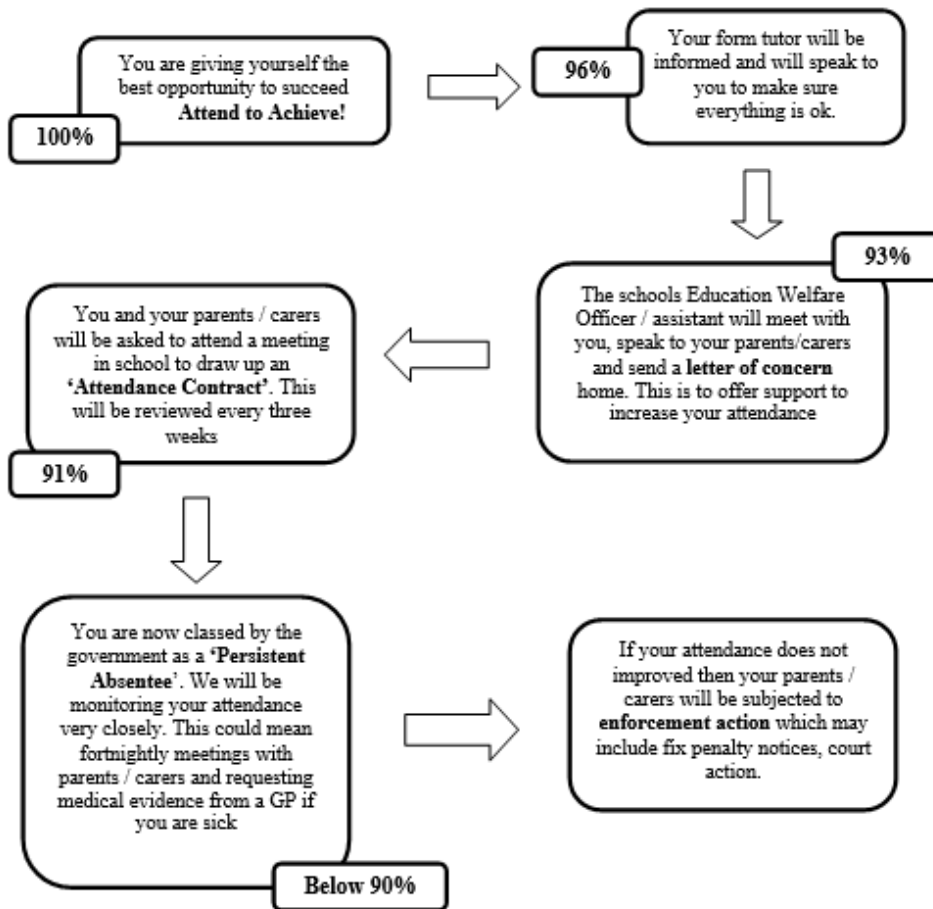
You are giving yourself the best opportunity to succeed **Attend to Achieve!**

100%

96%

Your form tutor will be informed and will speak to you to make sure everything is ok.

93%

The schools Education Welfare Officer / assistant will meet with you, speak to your parents/carers and send a **letter of concern** home. This is to offer support to increase your attendance

You and your parents / carers will be asked to attend a meeting in school to draw up an **'Attendance Contract'**. This will be reviewed every three weeks

91%

You are now classed by the government as a **'Persistent Absentee'**. We will be monitoring your attendance very closely. This could mean fortnightly meetings with parents / carers and requesting medical evidence from a GP if you are sick

Below 90%

If your attendance does not improved then your parents / carers will be subjected to **enforcement action** which may include fix penalty notices, court action.